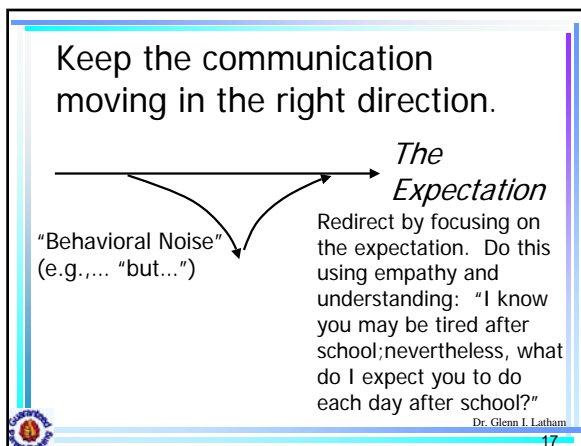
Keep the communication moving in the right direction.

The Expectation

"Behavioral Noise" (e.g.,... "but...")

Redirect by focusing on the expectation. Do this using empathy and understanding: "I know you may be tired after school;nevertheless, what do I expect you to do each day after school?"

Dr. Glenn I. Latham

17